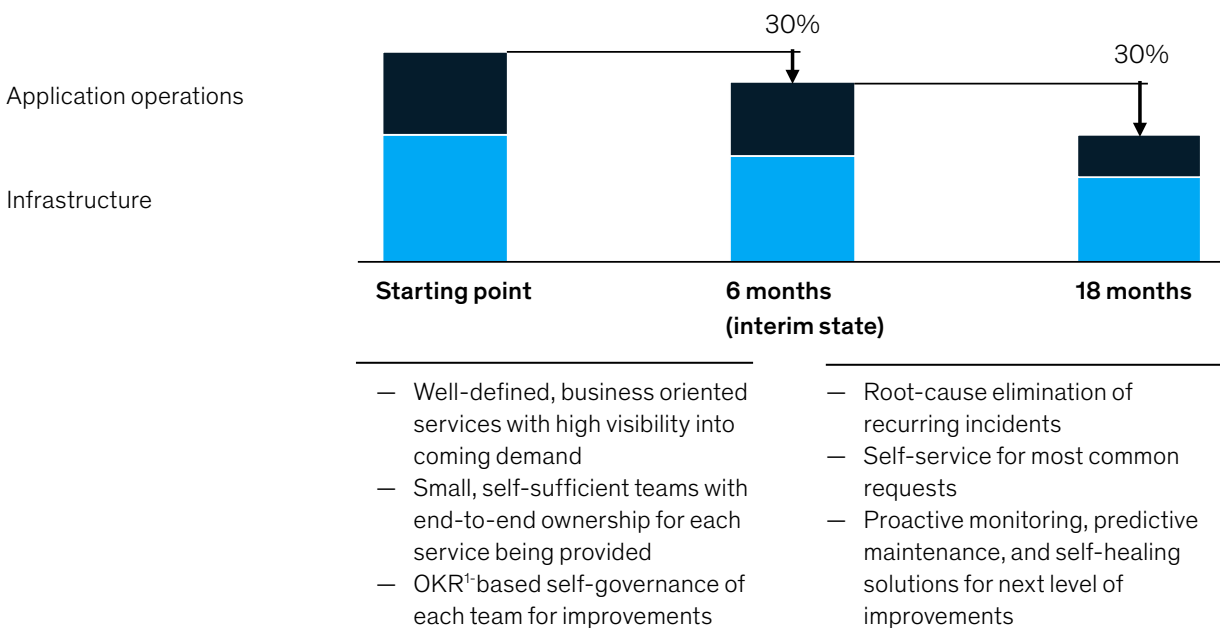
30%

30%

Application operations

Infrastructure

Starting point

6 months (interim state)

18 months

— Well-defined, business oriented services with high visibility into coming demand
— Small, self-sufficient teams with end-to-end ownership for each service being provided
— OKR$^{1}$-based self-governance of each team for improvements

— Root-cause elimination of recurring incidents
— Self-service for most common requests
— Proactive monitoring, predictive maintenance, and self-healing solutions for next level of improvements